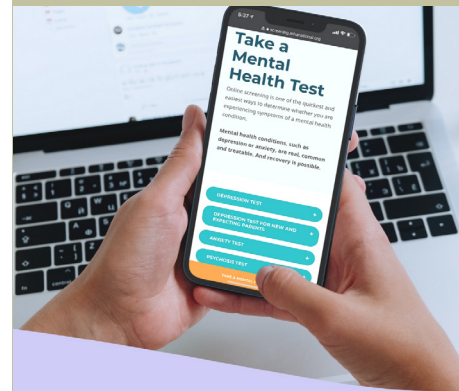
5:27

screening.mhanational.org

Take a Mental Health Test

Online screening is one of the quickest and easiest ways to determine whether you are experiencing symptoms of a mental health condition.

Mental health conditions, such as depression or anxiety, are real, common and treatable. And recovery is possible.

DEPRESSION TEST

DEPRESSION TEST FOR NEW AND EXPECTING PARENTS

ANXIETY TEST

PSYCHOSIS TEST

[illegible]